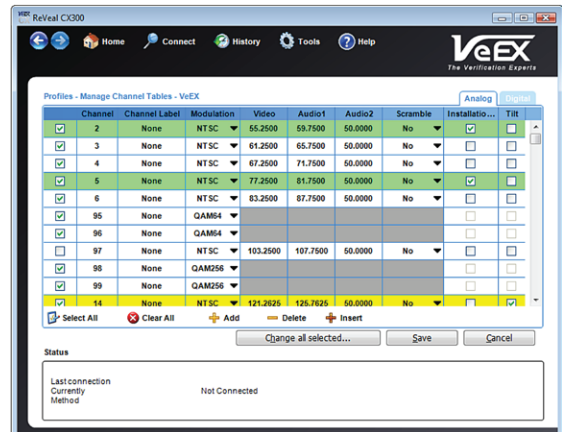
ReVeal CX300

Home Connect History Tools Help

VeEX
The Verification Experts

Profiles - Manage Channel Tables - VeEX

Analog Digital

| | Channel | Channel Label | Modulation | Video | Audio1 | Audio2 | Scramble | Installatio... | Tilt |
|---|---|---|---|---|---|---|---|---|---|
| ☑ | 2 | None | NTSC | 55.2500 | 59.7500 | 50.0000 | No | ☑ | ☐ |
| ☑ | 3 | None | NTSC | 61.2500 | 65.7500 | 50.0000 | No | ☐ | ☐ |
| ☑ | 4 | None | NTSC | 67.2500 | 71.7500 | 50.0000 | No | ☐ | ☐ |
| ☑ | 5 | None | NTSC | 77.2500 | 81.7500 | 50.0000 | No | ☑ | ☐ |
| ☑ | 6 | None | NTSC | 83.2500 | 87.7500 | 50.0000 | No | ☐ | ☐ |
| ☑ | 95 | None | QAM64 | | | | | ☐ | ☐ |
| ☑ | 96 | None | QAM64 | | | | | ☐ | ☐ |
| ☐ | 97 | None | NTSC | 103.2500 | 107.7500 | 50.0000 | No | ☐ | ☐ |
| ☑ | 98 | None | QAM256 | | | | | ☐ | ☐ |
| ☑ | 99 | None | QAM256 | | | | | ☐ | ☐ |
| ☑ | 14 | None | NTSC | 121.2625 | 125.7625 | 50.0000 | No | ☐ | ☑ |

Select All Clear All Add Delete Insert

Change all selected... Save Cancel

Status

Last connection
Currently Not Connected
Method